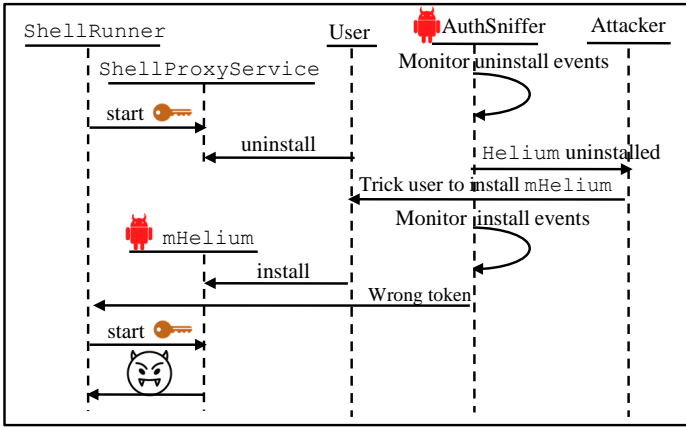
ShellRunner

User

AuthSniffer

Attacker

ShellProxyService

Monitor uninstall events

start

uninstall

Helium uninstalled

Trick user to install mHelium

Monitor install events

mHelium

install

Wrong token

start